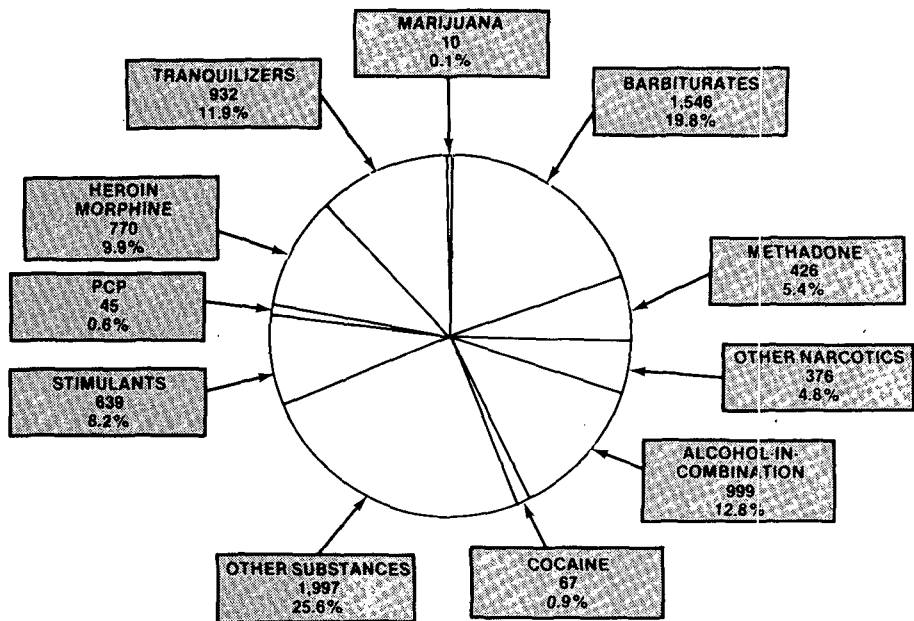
MARIJUANA
10
0.1%

TRANQUILIZERS
932
11.9%

BARBITURATES
1,546
19.8%

HEROIN
MORPHINE
770
9.9%

METHADONE
426
5.4%

PCP
45
0.6%

OTHER NARCOTICS
376
4.8%

STIMULANTS
639
8.2%

ALCOHOL-IN-COMBINATION
999
12.8%

OTHER SUBSTANCES
1,997
25.6%

COCAINE
67
0.9%